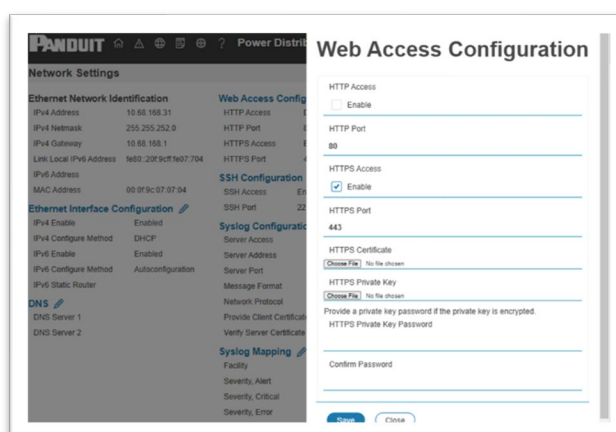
PANDUIT Power Distrib

Network Settings

Ethernet Network Identification

| | |
|---|---|
| IPv4 Address | 10.68.168.31 |
| IPv4 Netmask | 255.255.252.0 |
| IPv4 Gateway | 10.68.168.1 |
| Link Local IPv6 Address | fe80::20f:9cff:fe07:704 |
| IPv6 Address | |
| MAC Address | 00:0f:9c:07:07:04 |

Ethernet Interface Configuration

| | |
|---|---|
| IPv4 Enable | Enabled |
| IPv4 Configure Method | DHCP |
| IPv6 Enable | Enabled |
| IPv6 Configure Method | Autoconfiguration |
| IPv6 Static Router | |

DNS

DNS Server 1

DNS Server 2

Web Access Config

HTTP Access

HTTP Port

HTTPS Access

HTTPS Port

SSH Configuration

SSH Access En

SSH Port 22

Syslog Configuratio

Server Access

Server Address

Server Port

Message Format

Network Protocol

Provide Client Certificati

Verify Server Certificate

Syslog Mapping

Facility

Severity, Alert

Severity, Critical

Severity, Error

Web Access Configuration

HTTP Access

Enable

HTTP Port

80

HTTPS Access

Enable

HTTPS Port

443

HTTPS Certificate

Choose File No file chosen

HTTPS Private Key

Choose File No file chosen

Provide a private key password if the private key is encrypted.

HTTPS Private Key Password

Confirm Password

Save Close